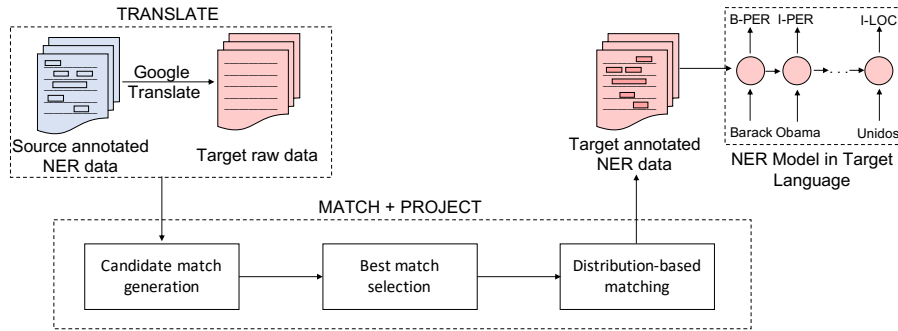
TRANSLATE

Google Translate

Source annotated NER data

Target raw data

Target annotated NER data

B-PER I-PER I-LOC

Barack Obama Unidos

NER Model in Target Language

MATCH + PROJECT

Candidate match generation

Best match selection

Distribution-based matching